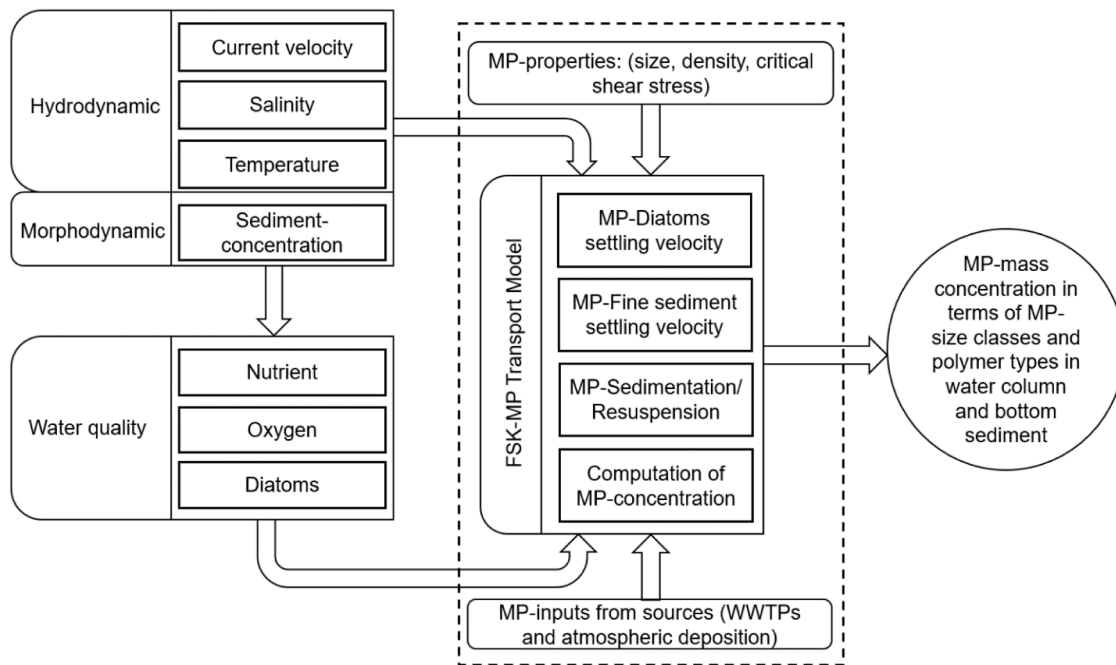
Hydrodynamic

Current velocity

Salinity

Temperature

Morphodynamic

Sediment-concentration

Water quality

Nutrient

Oxygen

Diatoms

MP-properties: (size, density, critical shear stress)

FSK-MP Transport Model

MP-Diatoms settling velocity

MP-Fine sediment settling velocity

MP-Sedimentation/ Resuspension

Computation of MP-concentration

MP-inputs from sources (WWTPs and atmospheric deposition)

MP-mass concentration in terms of MP-size classes and polymer types in water column and bottom sediment